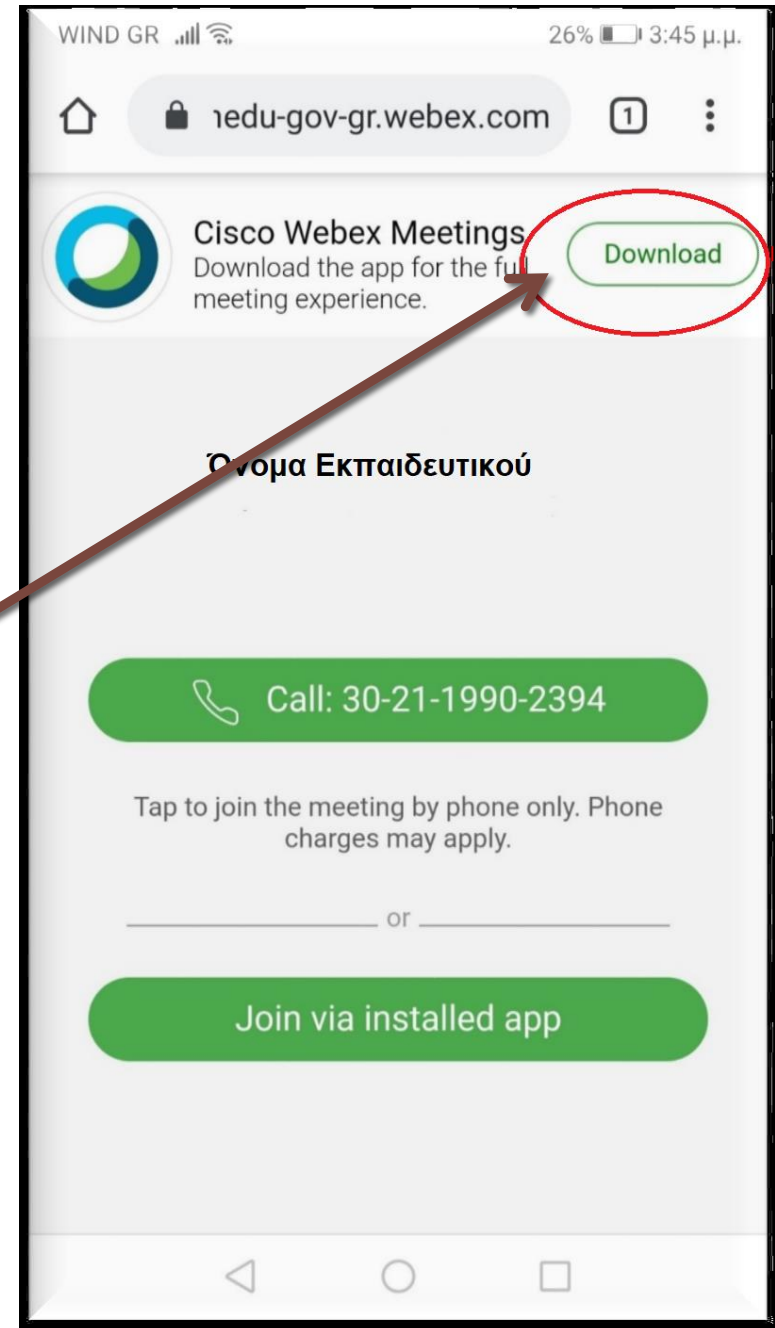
WIND GR 26% 3:45 μ.μ.

ıedu-gov-gr.webex.com 1

Cisco Webex Meetings
Download the app for the fu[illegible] meeting experience.

Download

Όνομα Εκπαιδευτικού

Call: 30-21-1990-2394

Tap to join the meeting by phone only. Phone charges may apply.

or

Join via installed app